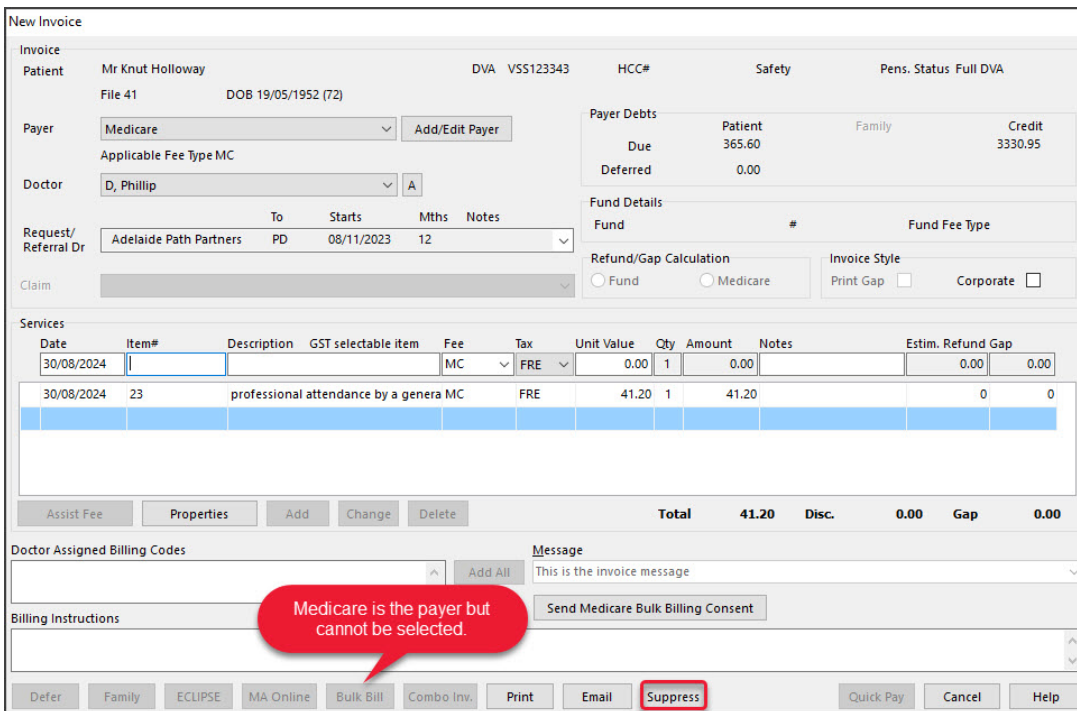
New Invoice

Invoice

Patient Mr Knut Holloway DVA VSS123343 HCC# Safety Pens. Status Full DVA

File 41 DOB 19/05/1952 (72)

Payer Medicare Add/Edit Payer

Applicable Fee Type MC

Doctor D, Phillip A

Request/ Referral Dr

| To | Starts | Mths | Notes |
|---|---|---|---|
| Adelaide Path Partners PD | 08/11/2023 | 12 | |

Claim

Payer Debts

| | Patient | Family | Credit |
|---|---|---|---|
| Due | 365.60 | | 3330.95 |
| Deferred | 0.00 | | |

Fund Details

Fund # Fund Fee Type

Refund/Gap Calculation

Fund Medicare

Invoice Style

Print Gap Corporate

Services

| Date | Item# | Description | GST selectable item | Fee | Tax | Unit Value | Qty | Amount | Notes | Estim. Refund | Gap |
|---|---|---|---|---|---|---|---|---|---|---|---|
| 30/08/2024 | | | | MC | FRE | 0.00 | 1 | 0.00 | | 0.00 | 0.00 |
| 30/08/2024 | 23 | professional attendance by a genera | | MC | FRE | 41.20 | 1 | 41.20 | | 0 | 0 |

Assist Fee Properties Add Change Delete

Total 41.20 Disc. 0.00 Gap 0.00

Doctor Assigned Billing Codes

Add All

Message

This is the invoice message

Medicare is the payer but cannot be selected.

Send Medicare Bulk Billing Consent

Billing Instructions

Defer Family ECLIPSE MA Online Bulk Bill Combo Inv. Print Email Suppress Quick Pay Cancel Help